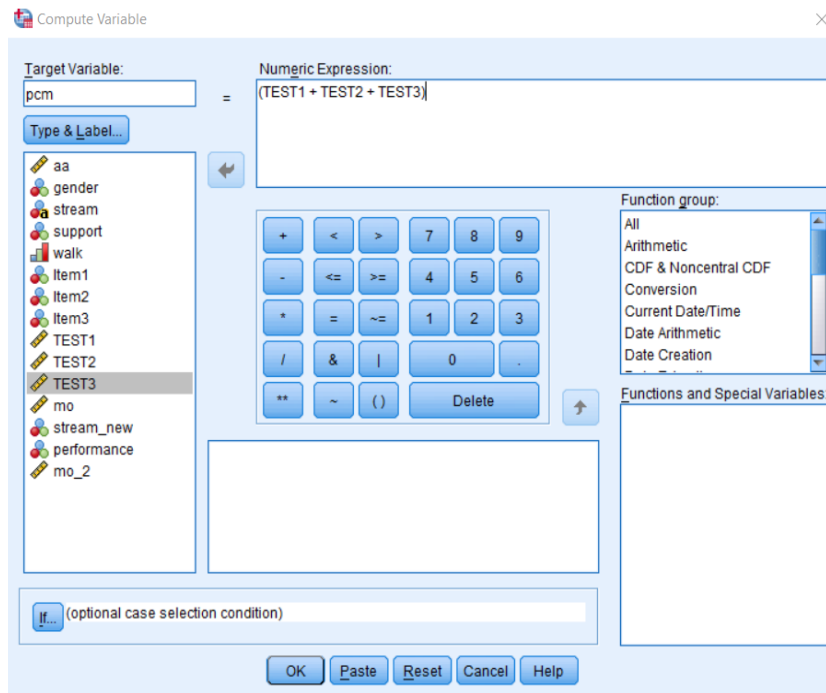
Compute Variable

Target Variable:
pcm
=
Numeric Expression:
(TEST1 + TEST2 + TEST3)

Type & Label...

aa
gender
stream
support
walk
Item1
Item2
Item3
TEST1
TEST2
TEST3
mo
stream_new
performance
mo_2

| + | < | > | 7 | 8 | 9 |
|---|---|---|---|---|---|
| - | <= | >= | 4 | 5 | 6 |
| * | = | ~= | 1 | 2 | 3 |
| / | & | \| | 0 | | . |
| ** | ~ | ( ) | Delete | | |

Function group:
All
Arithmetic
CDF & Noncentral CDF
Conversion
Current Date/Time
Date Arithmetic
Date Creation
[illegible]

Functions and Special Variables

If... (optional case selection condition)

OK Paste Reset Cancel Help